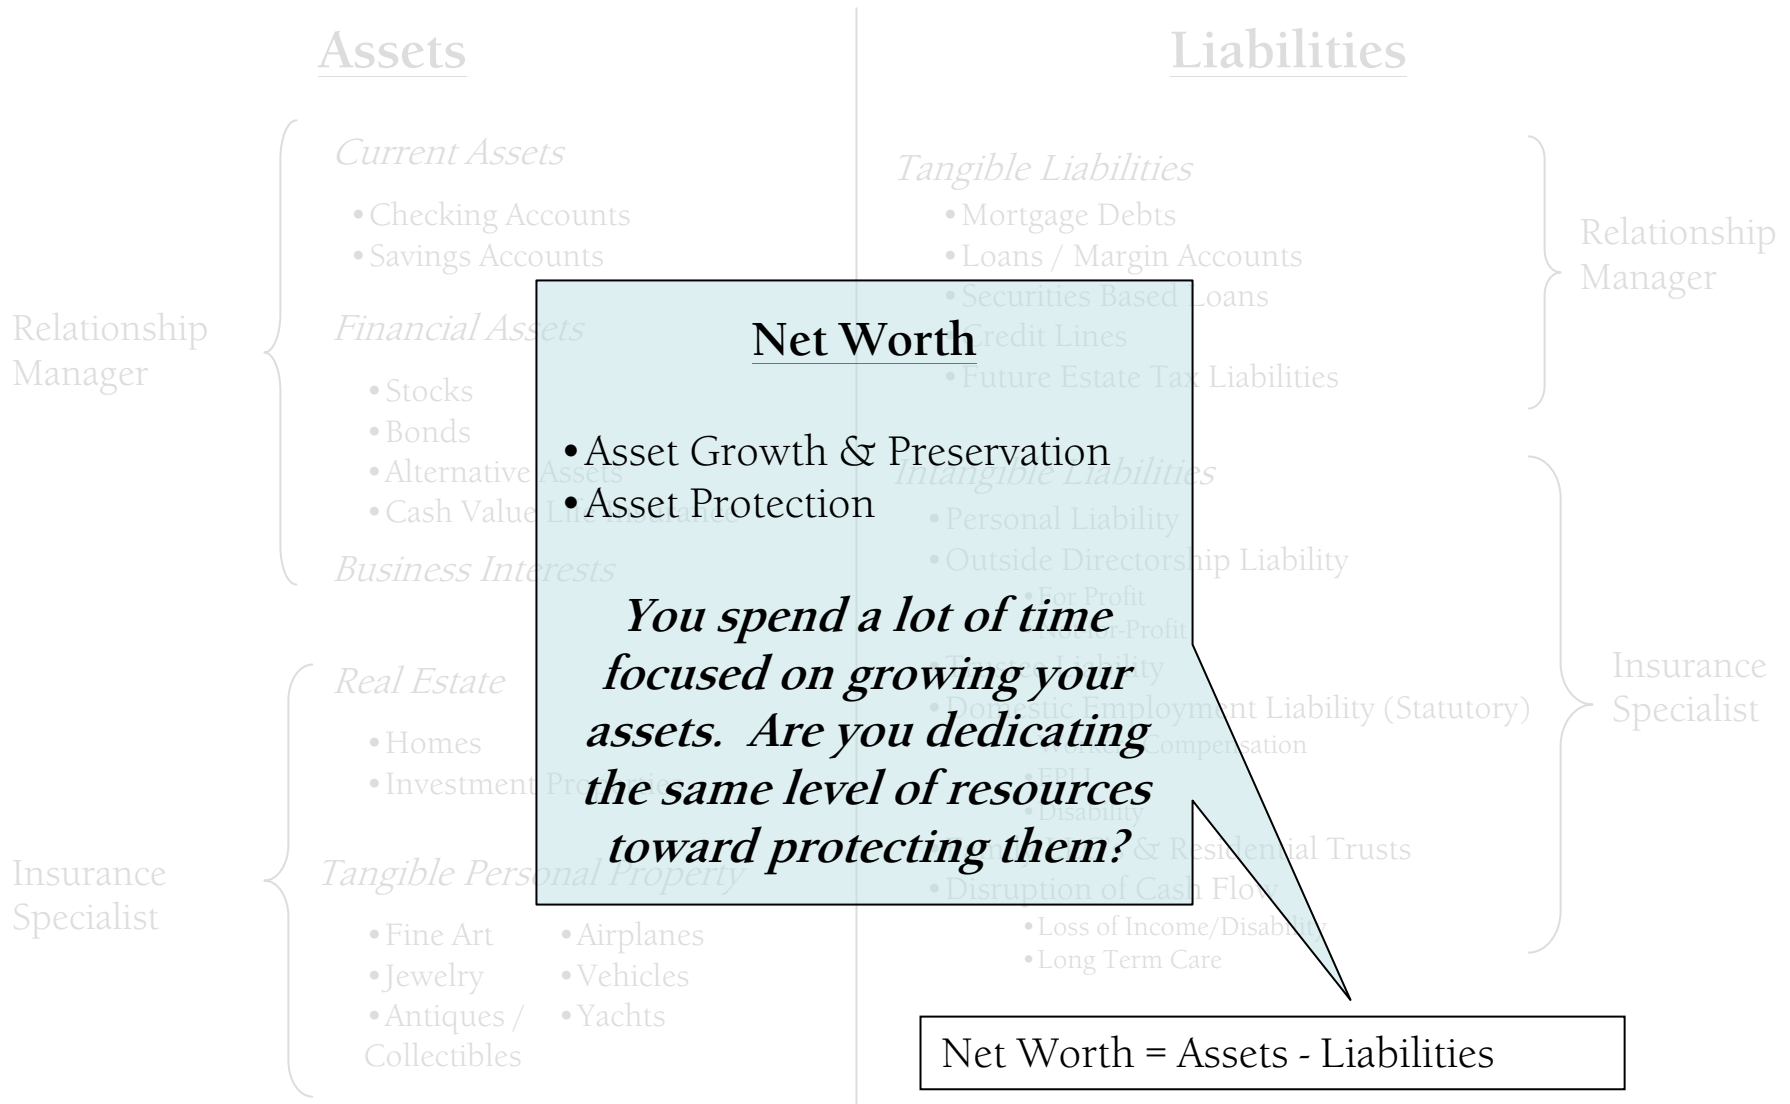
Assets

Liabilities

Current Assets
• Checking Accounts
• Savings Accounts

Financial Assets
• Stocks
• Bonds
• Alternative Assets
• Cash Value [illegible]

Business Interests

Relationship Manager

Real Estate
• Homes
• Investment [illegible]

Tangible Personal Property
• Fine Art
• Jewelry
• Antiques / Collectibles
• Airplanes
• Vehicles
• Yachts

Insurance Specialist

Tangible Liabilities
• Mortgage Debts
• Loans / Margin Accounts
• Securities Based Loans
• Credit Lines
• Future Estate Tax Liabilities

Relationship Manager

Intangible Liabilities
• Personal Liability
• Outside Directorship Liability
• For Profit
• Non-Profit
• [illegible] Liability
• Domestic Employment Liability (Statutory)
• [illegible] Compensation
• EPLI
• Disability
• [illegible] & Residential Trusts
• Disruption of Cash Flow
• Loss of Income/Disability
• Long Term Care

Insurance Specialist

Net Worth

• Asset Growth & Preservation
• Asset Protection

You spend a lot of time focused on growing your assets. Are you dedicating the same level of resources toward protecting them?

Net Worth = Assets - Liabilities